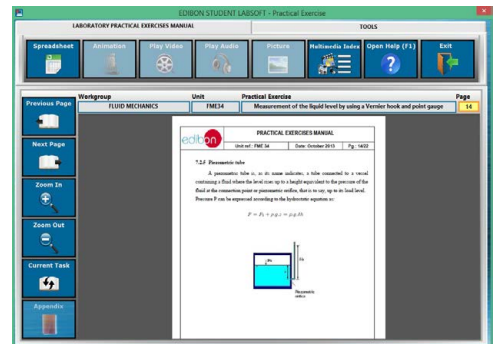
EDIBON STUDENT LABSOFT - Practical Exercise

LABORATORY PRACTICAL EXERCISES MANUAL

TOOLS

Spreadsheet

Animation

Play Video

Play Audio

Picture

Multimedia Index

Open Help (F1)

Exit

Previous Page

Next Page

Zoom In

Zoom Out

Current Task

Appendix

| Workgroup | Unit | Practical Exercise | Page |
|---|---|---|---|
| FLUID MECHANICS | FME34 | Measurement of the liquid level by using a Vernier hook and point gauge | 14 |

edibon

PRACTICAL EXERCISES MANUAL

Unit ref.: FME 34 Date: October 2013 Pg.: 14/22

7.2.5 Piezometric tube

A piezometric tube is, in its name indicates, a tube connected to a vessel containing a fluid where the level rises up to a height equivalent to the pressure of the fluid at the connection point or piezometric orifice, that is to say, up to its load level. Pressure P can be expressed according to the hydrostatic equation as:

$P = P_1 + \rho \cdot g \cdot z_1 = \rho \cdot g \cdot h$

Piezometric orifice